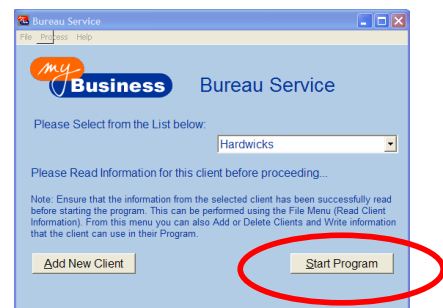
Bureau Service

File Process Help

my Business

Bureau Service

Please Select from the List below:

Hardwicks

Please Read Information for this client before proceeding...

Note: Ensure that the information from the selected client has been successfully read before starting the program. This can be performed using the File Menu (Read Client Information). From this menu you can also Add or Delete Clients and Write information that the client can use in their Program.

Add New Client

Start Program